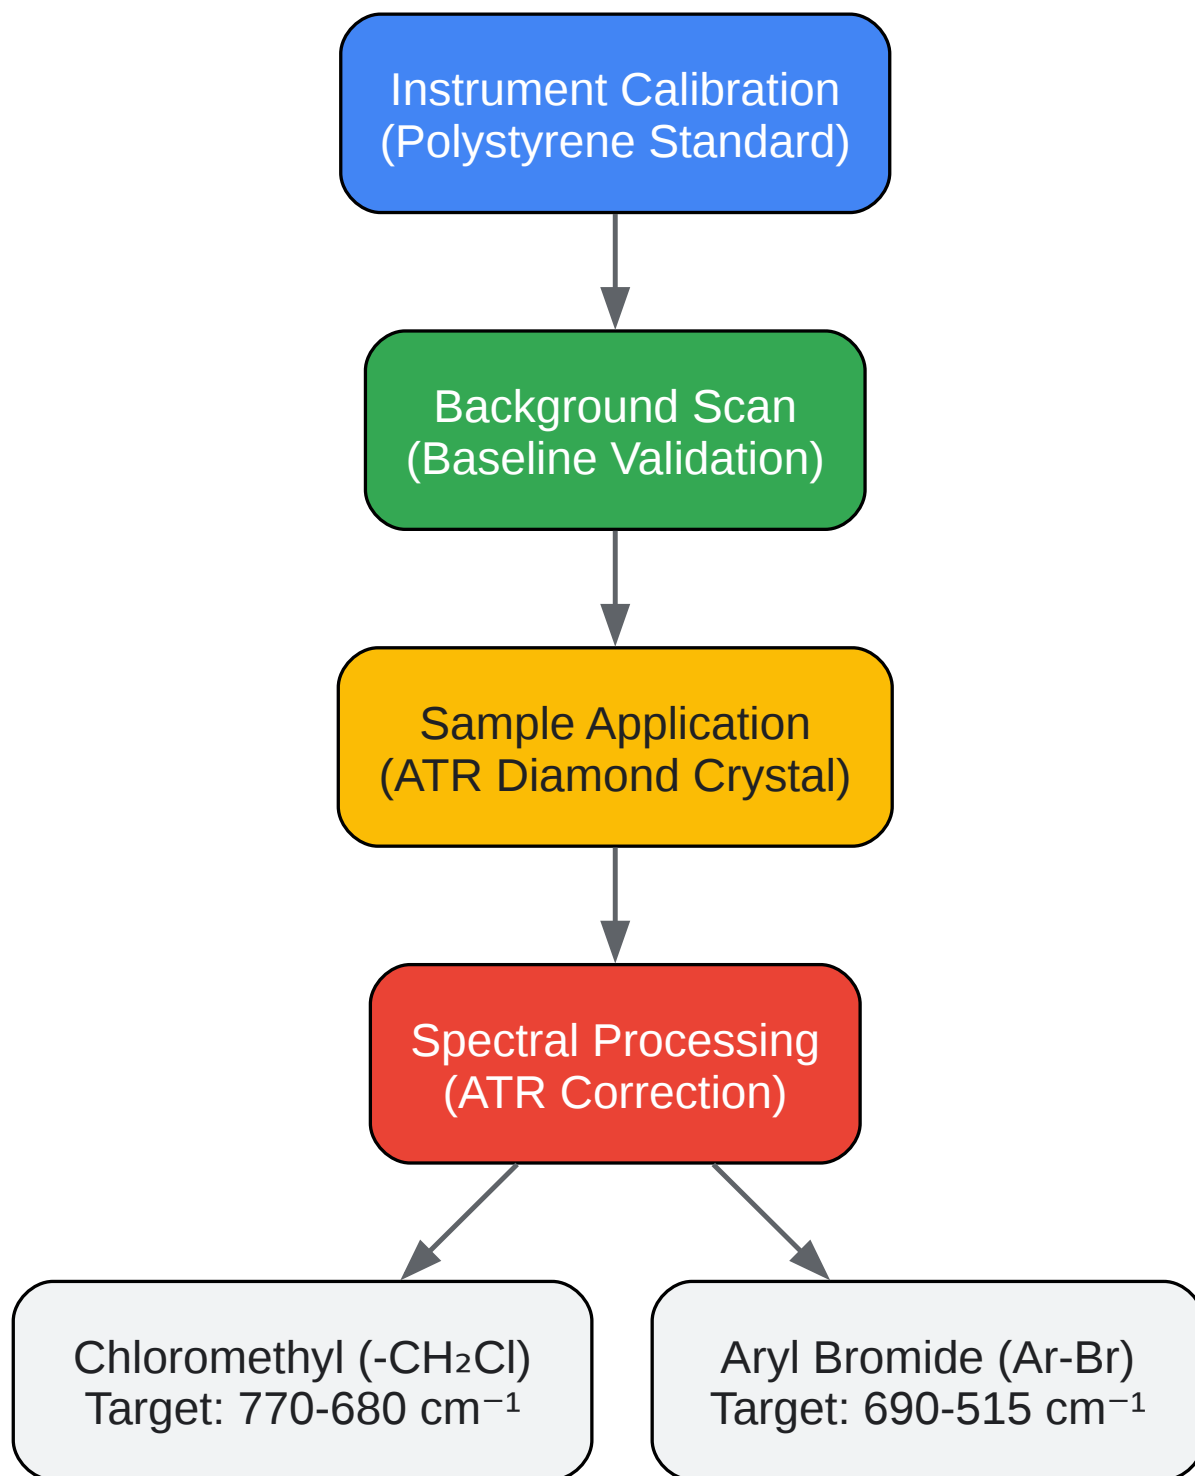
Instrument Calibration
(Polystyrene Standard)

Background Scan
(Baseline Validation)

Sample Application
(ATR Diamond Crystal)

Spectral Processing
(ATR Correction)

Chloromethyl (-$CH_2Cl$)
Target: 770-680 $cm^{-1}$

Aryl Bromide (Ar-Br)
Target: 690-515 $cm^{-1}$